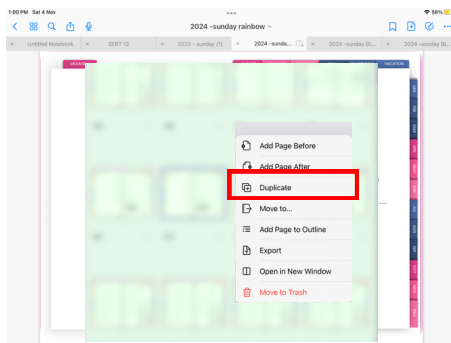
1:00 PM Sat 4 Nov
56%
2024 -sunday rainbow
Untitled Notebook
SEBT 12
2023 - sunday (1)
2024 -sunda...
2024 -sunday Bl...
2024 -sunday Bl...
VACATION
VACATION
Add Page Before
Add Page After
Duplicate
Move to...
Add Page to Outline
Export
Open in New Window
Move to Trash